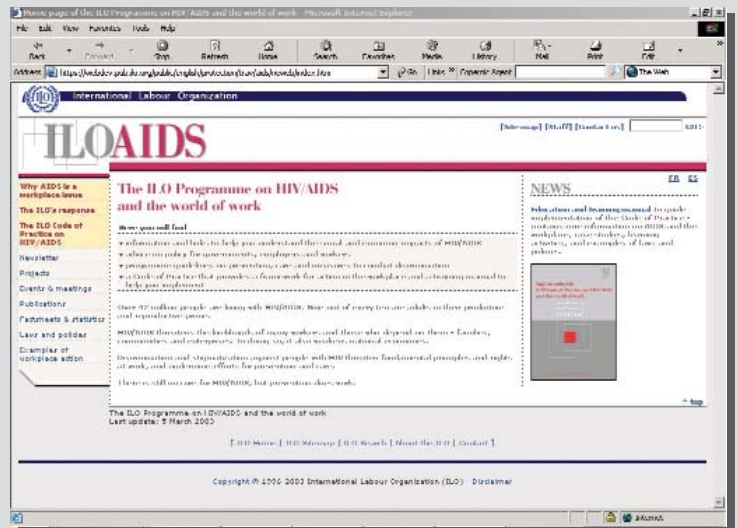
Home page of the ILO Programme on HIV/AIDS and the world of work - Microsoft Internet Explorer

File Edit View Favorites Tools Help

Back Forward Stop Refresh Home Search Favorites Media History Mail Print Edit

Address https://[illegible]

Go Links Copernic Agent The Web

International Labour Organization

ILOAIDS

[Site map] [Staff] [Contact us]

Why AIDS is a workplace issue

The ILO's response

The ILO Code of Practice on HIV/AIDS

Newsletter

Projects

Events & meetings

Publications

Factsheets & statistics

Laws and policies

Examples of workplace action

The ILO Programme on HIV/AIDS and the world of work

Here you will find

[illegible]

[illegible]

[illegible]

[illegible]

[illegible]

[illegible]

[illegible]

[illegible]

FR ES

NEWS

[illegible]

^ top

The ILO Programme on HIV/AIDS and the world of work
Last update: 5 March 2003

[ ILO Home ] [ ILO Sitemap ] [ ILO Search ] [ About the ILO ] [ Contact ]

Copyright © 1996-2003 International Labour Organization (ILO) - Disclaimer

Internet